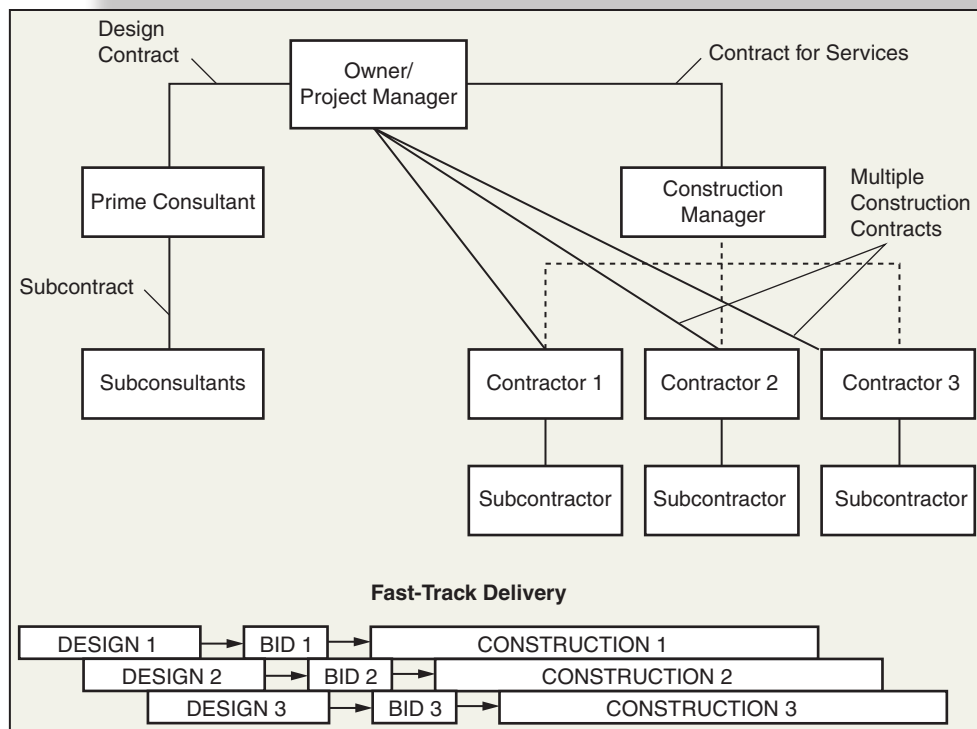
Design Contract

Owner/ Project Manager

Contract for Services

Prime Consultant

Construction Manager

Multiple Construction Contracts

Subcontract

Subconsultants

Contractor 1

Contractor 2

Contractor 3

Subcontractor

Subcontractor

Subcontractor

Fast-Track Delivery

DESIGN 1 → BID 1 → CONSTRUCTION 1

DESIGN 2 → BID 2 → CONSTRUCTION 2

DESIGN 3 → BID 3 → CONSTRUCTION 3